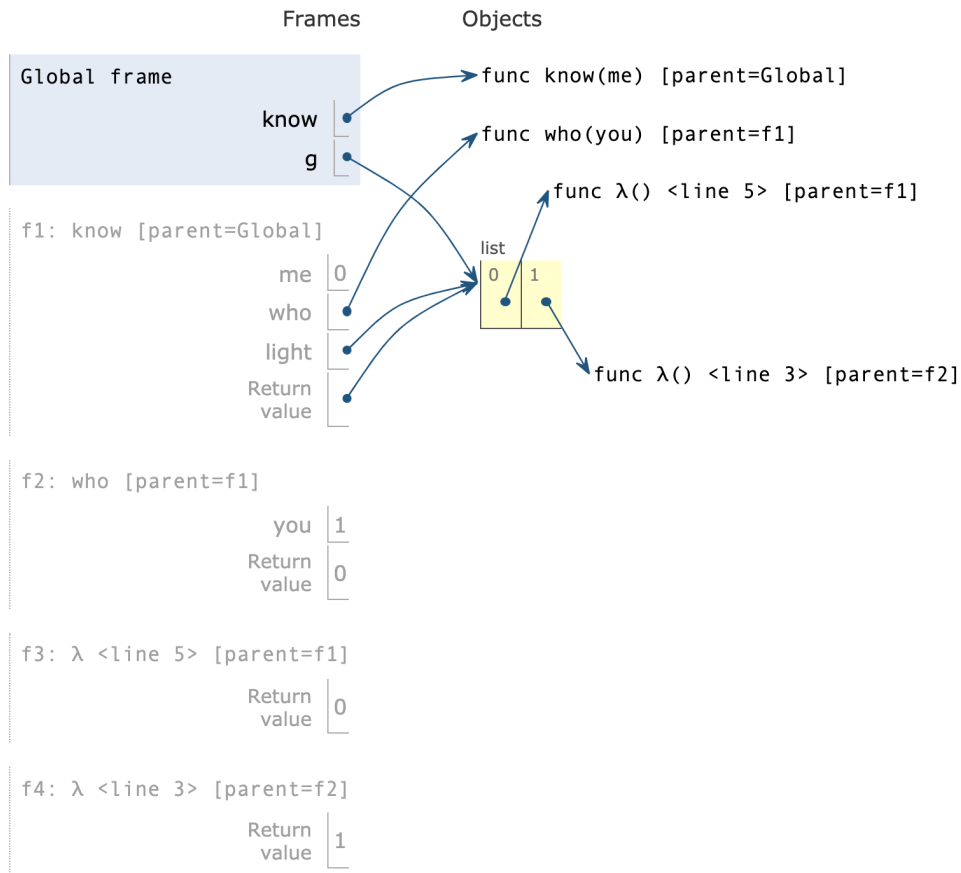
Frames

Objects

Global frame

know

g

func know(me) [parent=Global]

func who(you) [parent=f1]

func λ() <line 5> [parent=f1]

list

0

1

func λ() <line 3> [parent=f2]

f1: know [parent=Global]

me 0

who

light

Return value

f2: who [parent=f1]

you 1

Return value 0

f3: λ <line 5> [parent=f1]

Return value 0

f4: λ <line 3> [parent=f2]

Return value 1